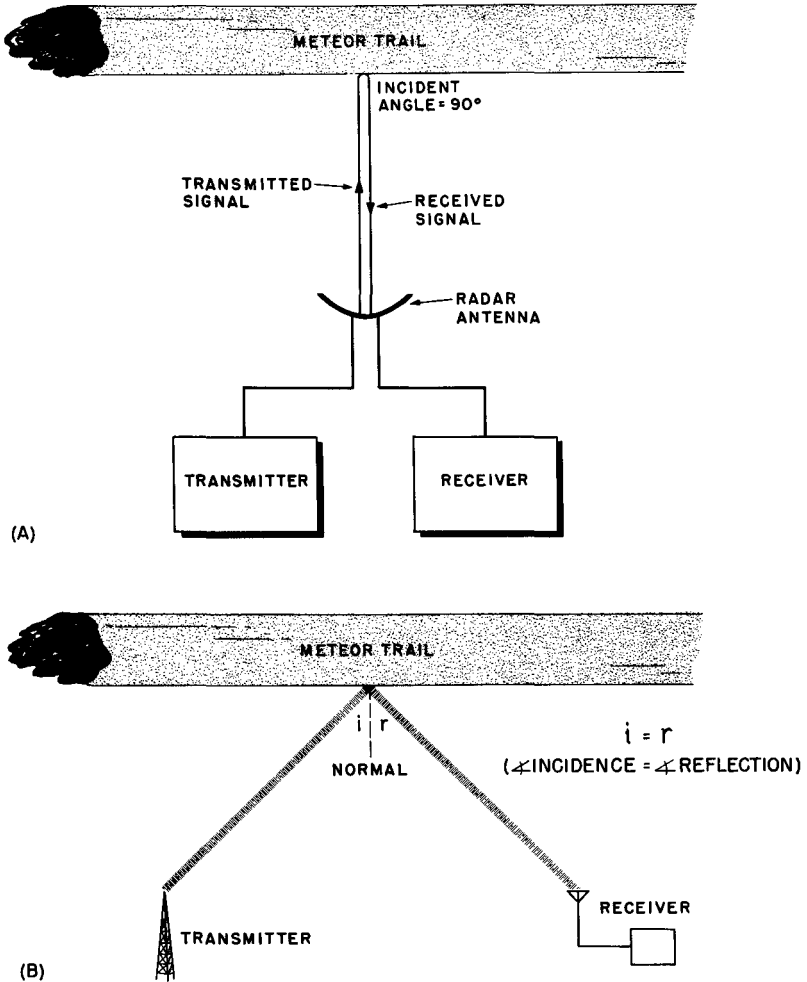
METEOR TRAIL

INCIDENT ANGLE = 90°

TRANSMITTED SIGNAL

RECEIVED SIGNAL

RADAR ANTENNA

TRANSMITTER

RECEIVER

(A)

METEOR TRAIL

i

r

NORMAL

i = r

($\measuredangle$INCIDENCE = $\measuredangle$REFLECTION)

TRANSMITTER

RECEIVER

(B)